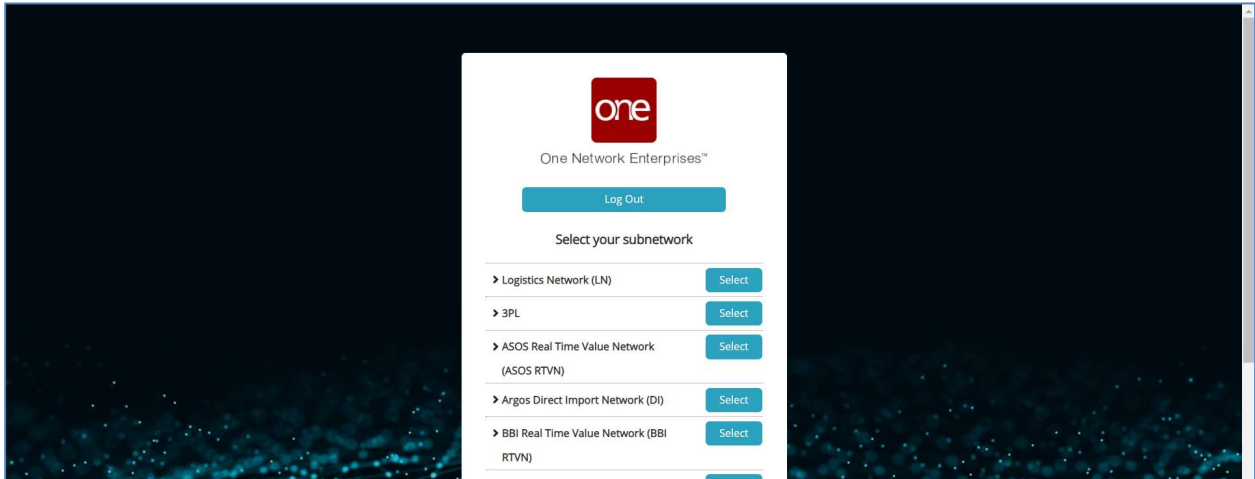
one

One Network Enterprises™

Log Out

Select your subnetwork

> Logistics Network (LN) Select

> 3PL Select

> ASOS Real Time Value Network (ASOS RTVN) Select

> Argos Direct Import Network (DI) Select

> BBI Real Time Value Network (BBI RTVN) Select